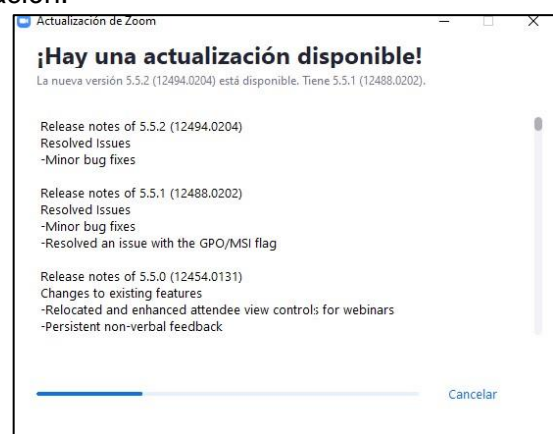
Actualización de Zoom

¡Hay una actualización disponible!

La nueva versión 5.5.2 (12494.0204) está disponible. Tiene 5.5.1 (12488.0202).

Release notes of 5.5.2 (12494.0204)
Resolved Issues
-Minor bug fixes

Release notes of 5.5.1 (12488.0202)
Resolved Issues
-Minor bug fixes
-Resolved an issue with the GPO/MSI flag

Release notes of 5.5.0 (12454.0131)
Changes to existing features
-Relocated and enhanced attendee view controls for webinars
-Persistent non-verbal feedback

Cancelar